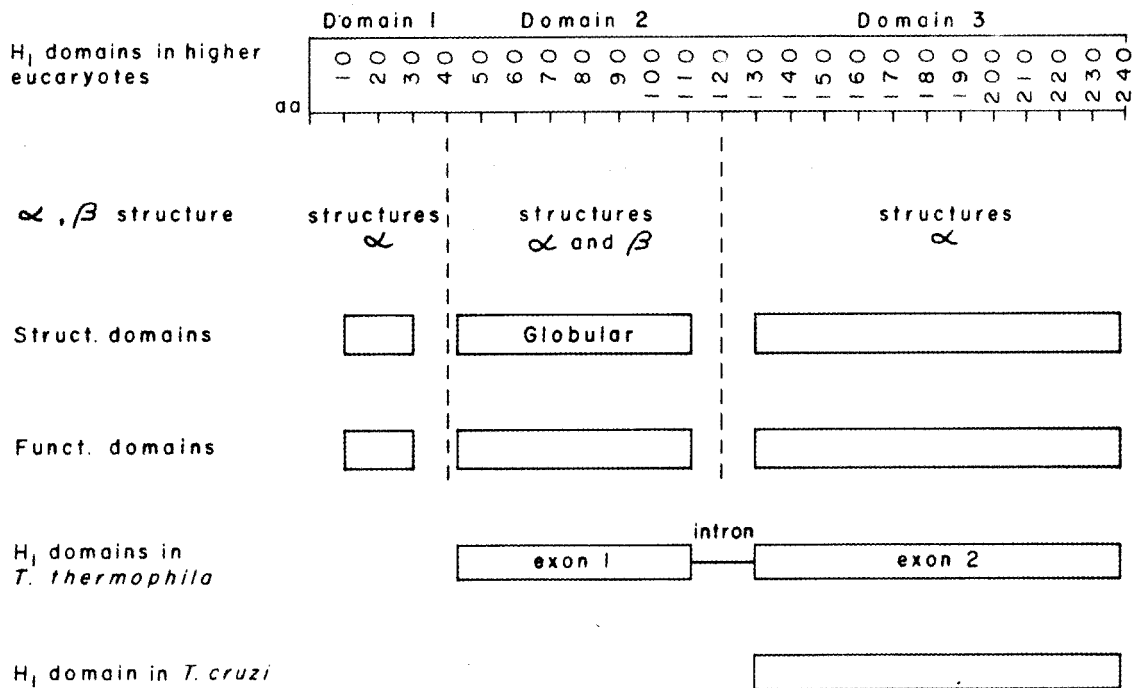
Domain 1 Domain 2 Domain 3

$H_1$ domains in higher eucaryotes

aa

10 20 30 40 50 60 70 80 90 100 110 120 130 140 150 160 170 180 190 200 210 220 230 240

$\alpha$, $\beta$ structure

structures $\alpha$

structures $\alpha$ and $\beta$

structures $\alpha$

Struct. domains

Globular

Funct. domains

$H_1$ domains in *T. thermophila*

exon 1

intron

exon 2

$H_1$ domain in *T. cruzi*